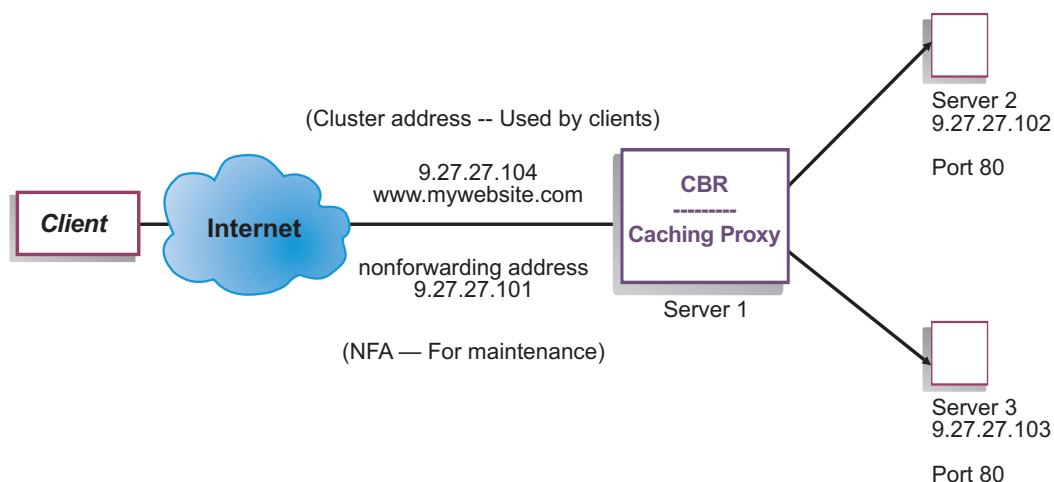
(Cluster address -- Used by clients)

9.27.27.104
www.mywebsite.com

Client

Internet

nonforwarding address
9.27.27.101

(NFA — For maintenance)

CBR
---------
Caching Proxy

Server 1

Server 2
9.27.27.102

Port 80

Server 3
9.27.27.103

Port 80